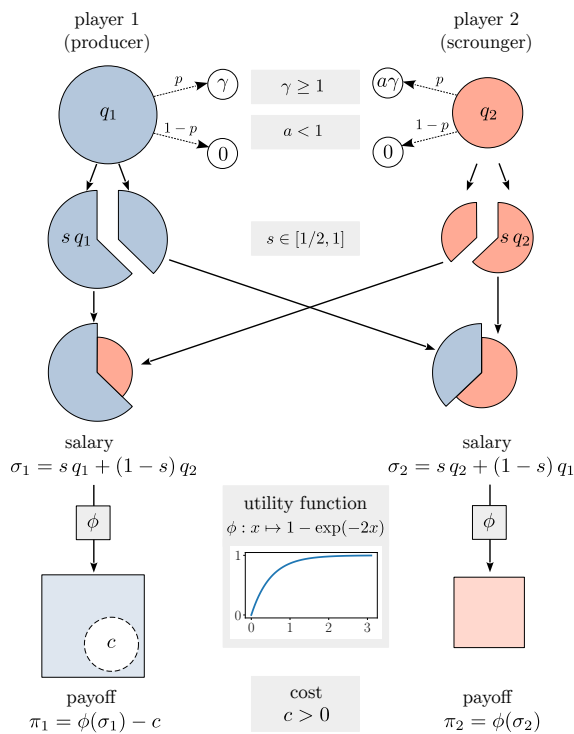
player 1
(producer)

player 2
(scrounger)

$q_1$

$p$

$\gamma$

$1-p$

$0$

$\gamma \geq 1$

$a < 1$

$a\gamma$

$p$

$q_2$

$1-p$

$0$

$s\,q_1$

$s \in [1/2, 1]$

$s\,q_2$

salary
$\sigma_1 = s\,q_1 + (1-s)\,q_2$

salary
$\sigma_2 = s\,q_2 + (1-s)\,q_1$

$\phi$

utility function
$\phi : x \mapsto 1 - \exp(-2x)$

1
0
0 1 2 3

$\phi$

$c$

payoff
$\pi_1 = \phi(\sigma_1) - c$

cost
$c > 0$

payoff
$\pi_2 = \phi(\sigma_2)$